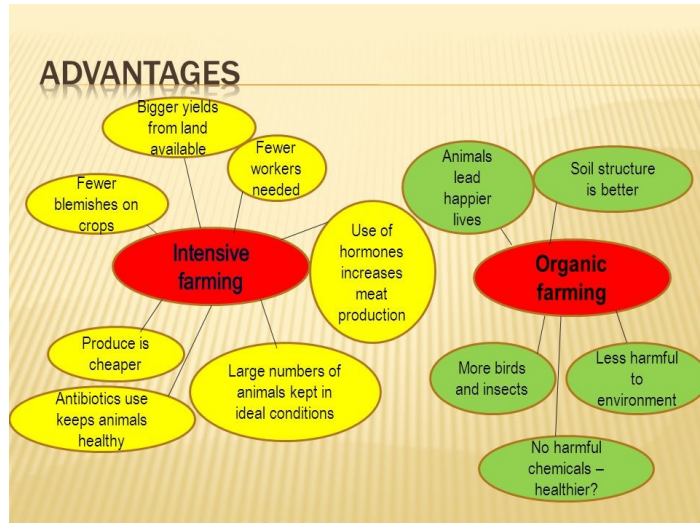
ADVANTAGES

Bigger yields from land available

Fewer workers needed

Fewer blemishes on crops

Intensive farming

Use of hormones increases meat production

Produce is cheaper

Antibiotics use keeps animals healthy

Large numbers of animals kept in ideal conditions

Animals lead happier lives

Soil structure is better

Organic farming

More birds and insects

Less harmful to environment

No harmful chemicals – healthier?